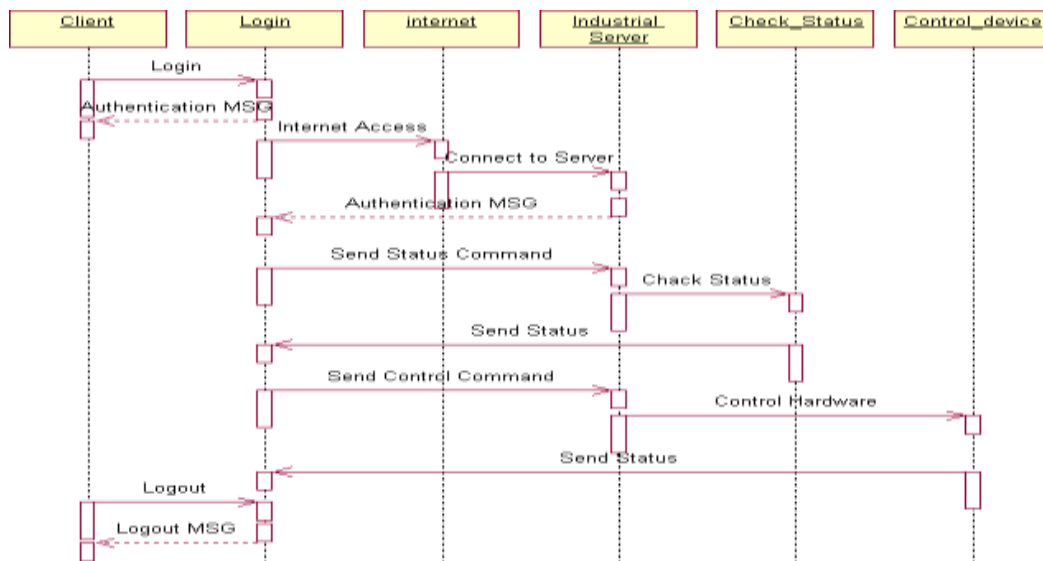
Client
Login
internet
Industrial Server
Check_Status
Control_device

Login
Authentication MSG
Internet Access
Connect to Server
Authentication MSG
Send Status Command
Chack Status
Send Status
Send Control Command
Control Hardware
Send Status
Logout
Logout MSG